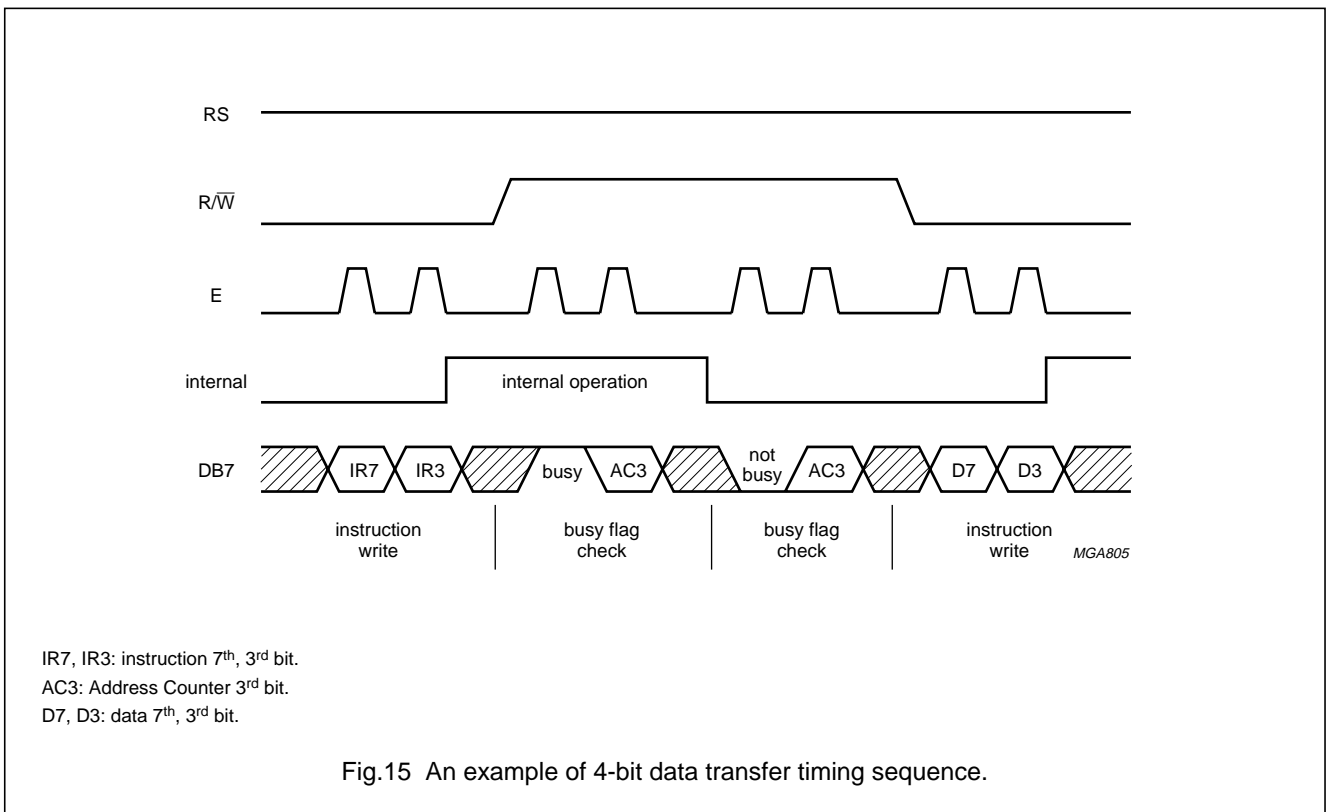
RS

R/$\overline{W}$

E

internal

internal operation

DB7

IR7

IR3

busy

AC3

not busy

AC3

D7

D3

instruction write

busy flag check

busy flag check

instruction write

MGA805

IR7, IR3: instruction 7$^{th}$, 3$^{rd}$ bit.

AC3: Address Counter 3$^{rd}$ bit.

D7, D3: data 7$^{th}$, 3$^{rd}$ bit.

Fig.15 An example of 4-bit data transfer timing sequence.